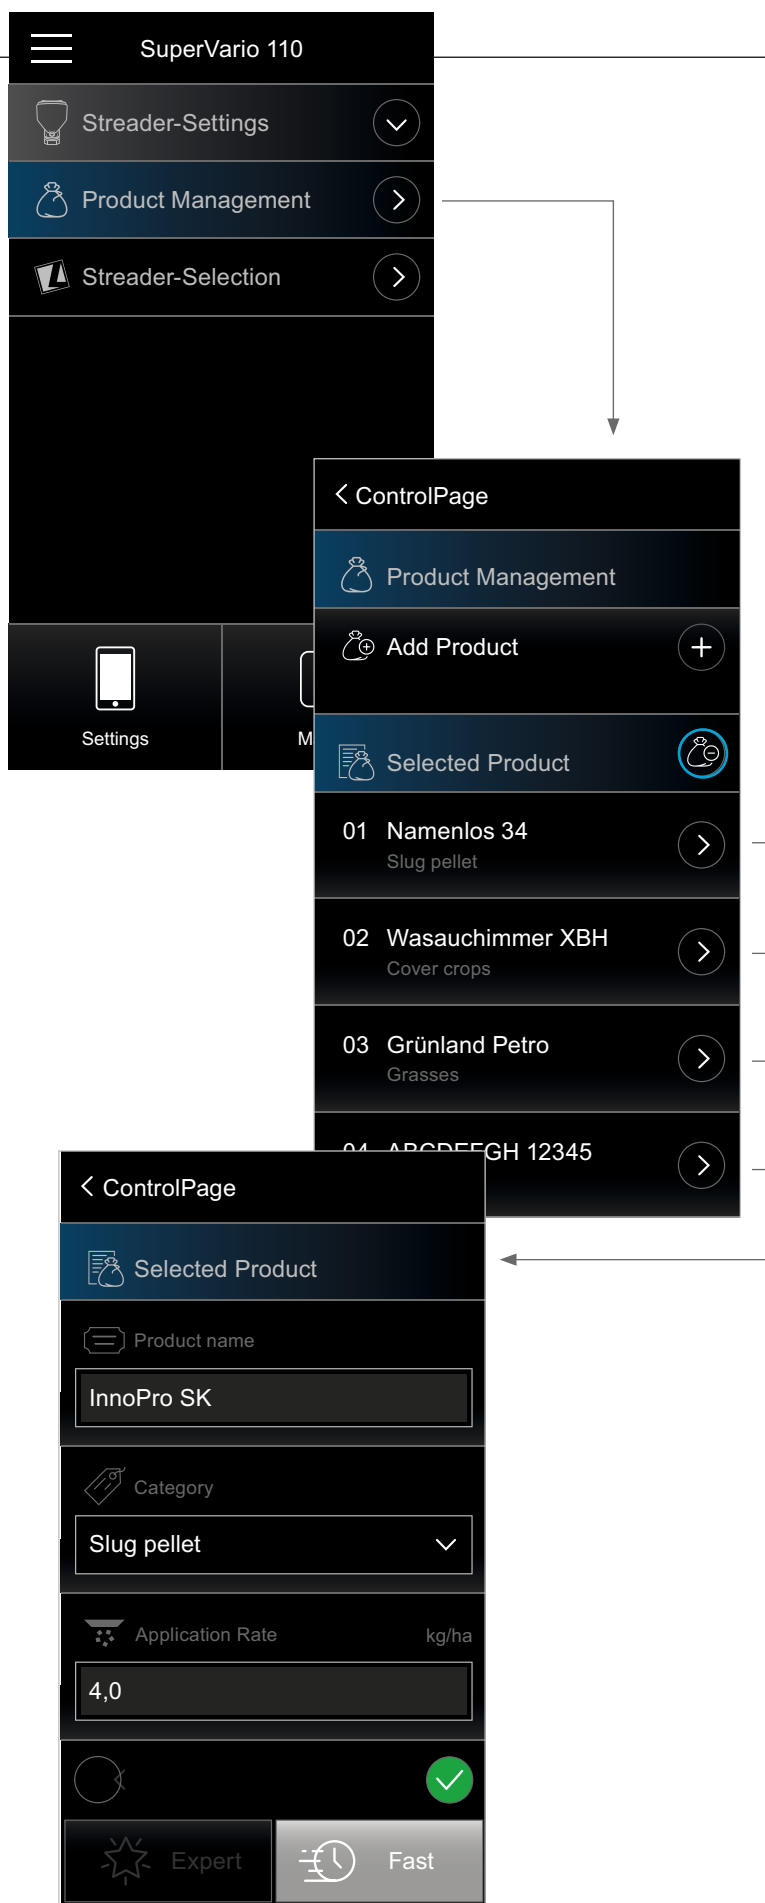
SuperVario 110

Streader-Settings

Product Management

Streader-Selection

Settings

M

ControlPage

Product Management

Add Product

Selected Product

01 Namenlos 34
Slug pellet

02 Wasauchimmer XBH
Cover crops

03 Grünland Petro
Grasses

04 ABCDEFGH 12345

ControlPage

Selected Product

Product name

InnoPro SK

Category

Slug pellet

Application Rate kg/ha

4,0

Expert

Fast